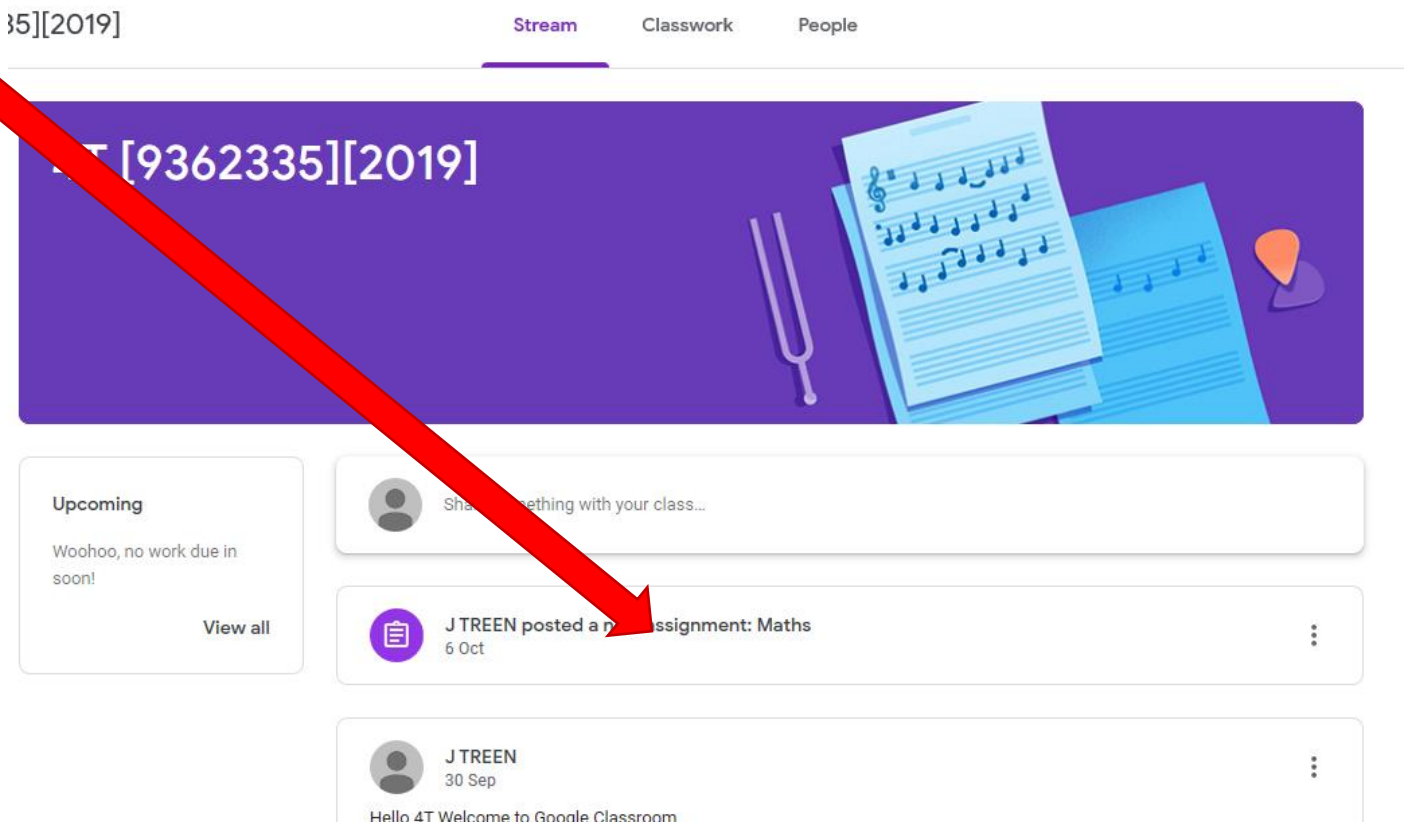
35][2019]

Stream Classwork People

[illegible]T [9362335][2019]

Upcoming

Woohoo, no work due in soon!

View all

Sha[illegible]ething with your class...

J TREEN posted a n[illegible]ssignment: Maths
6 Oct

J TREEN
30 Sep

Hello 4T Welcome to Google Classroom